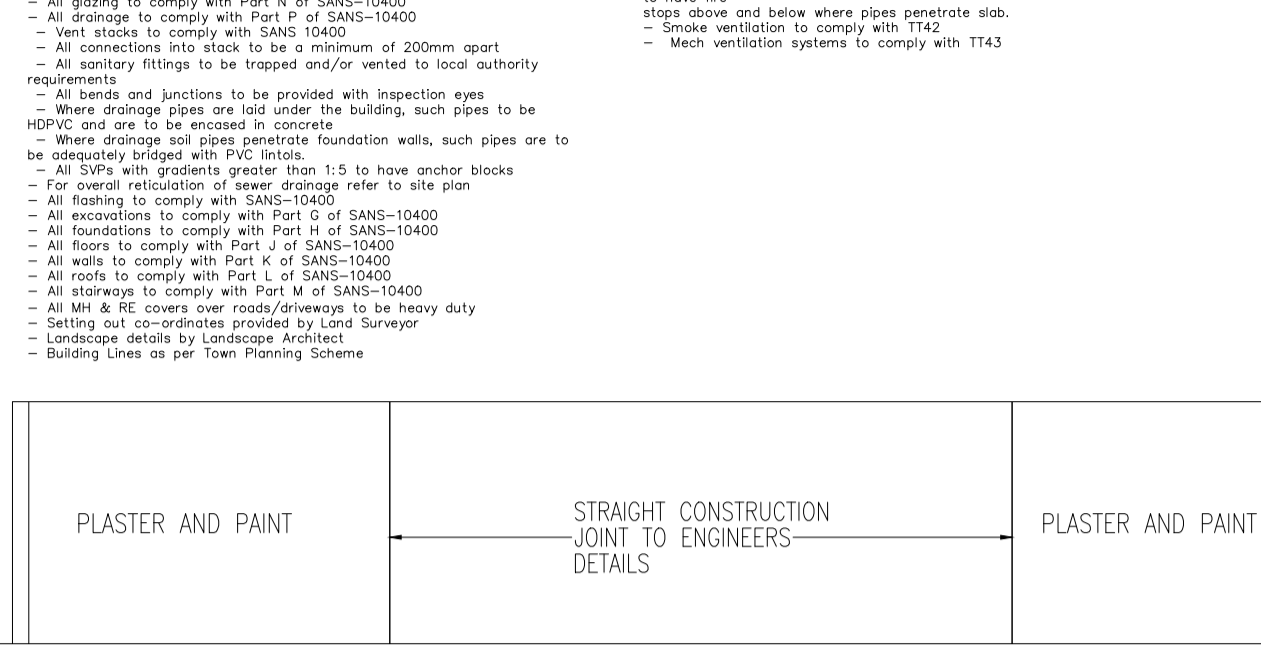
– All glazing to comply with Part N of SANS–10400
– All drainage to comply with Part P of SANS–10400
– Vent stacks to comply with SANS 10400
– All connections into stack to be a minimum of 200mm apart
– All sanitary fittings to be trapped and/or vented to local authority requirements
– All bends and junctions to be provided with inspection eyes
– Where drainage pipes are laid under the building, such pipes to be HDPVC and are to be encased in concrete
– Where drainage soil pipes penetrate foundation walls, such pipes are to be adequately bridged with PVC lintols.
– All SVPs with gradients greater than 1:5 to have anchor blocks
– For overall reticulation of sewer drainage refer to site plan
– All flashing to comply with SANS–10400
– All excavations to comply with Part G of SANS–10400
– All foundations to comply with Part H of SANS–10400
– All floors to comply with Part J of SANS–10400
– All walls to comply with Part K of SANS–10400
– All roofs to comply with Part L of SANS–10400
– All stairways to comply with Part M of SANS–10400
– All MH & RE covers over roads/driveways to be heavy duty
– Setting out co–ordinates provided by Land Surveyor
– Landscape details by Landscape Architect
– Building Lines as per Town Planning Scheme

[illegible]
stops above and below where pipes penetrate slab.
– Smoke ventilation to comply with TT42
– Mech ventilation systems to comply with TT43

PLASTER AND PAINT

STRAIGHT CONSTRUCTION JOINT TO ENGINEERS DETAILS

PLASTER AND PAINT